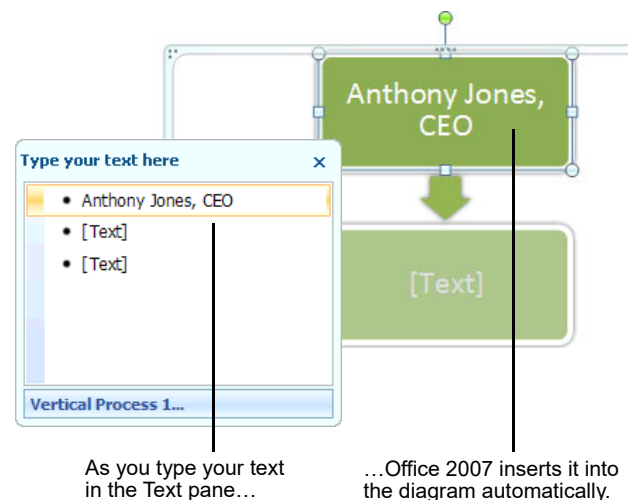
Anthony Jones, CEO

Type your text here

x

• Anthony Jones, CEO

• [Text]

• [Text]

[Text]

Vertical Process 1...

As you type your text in the Text pane…

…Office 2007 inserts it into the diagram automatically.